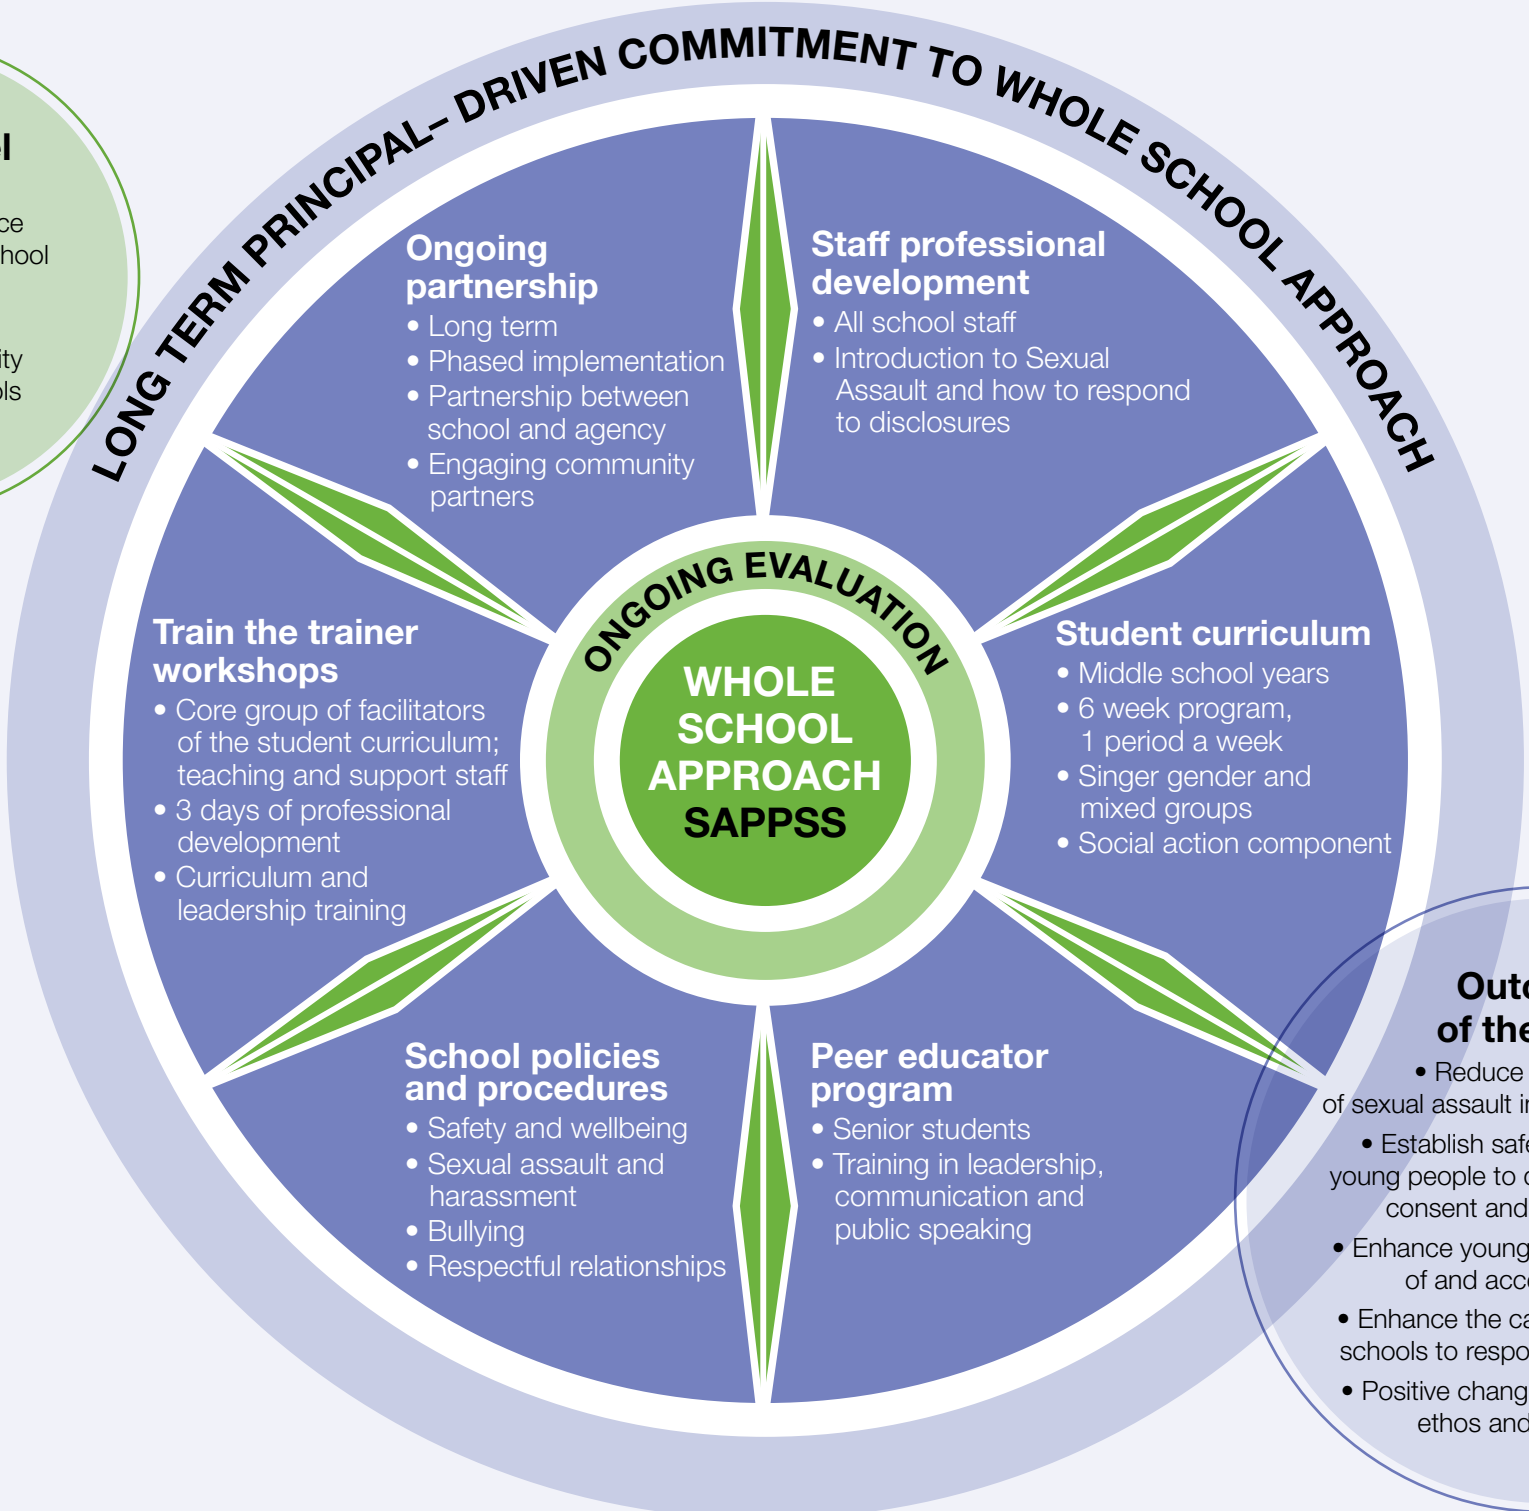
l
ce
hool
ity
ls

LONG TERM PRINCIPAL– DRIVEN COMMITMENT TO WHOLE SCHOOL APPROACH

Ongoing partnership
• Long term
• Phased implementation
• Partnership between school and agency
• Engaging community partners

Staff professional development
• All school staff
• Introduction to Sexual Assault and how to respond to disclosures

Train the trainer workshops
• Core group of facilitators of the student curriculum; teaching and support staff
• 3 days of professional development
• Curriculum and leadership training

ONGOING EVALUATION

WHOLE SCHOOL APPROACH SAPPSS

Student curriculum
• Middle school years
• 6 week program, 1 period a week
• Singer gender and mixed groups
• Social action component

School policies and procedures
• Safety and wellbeing
• Sexual assault and harassment
• Bullying
• Respectful relationships

Peer educator program
• Senior students
• Training in leadership, communication and public speaking

Outc
of the
• Reduce
of sexual assault i
• Establish saf
young people to
consent and
• Enhance young
of and acc
• Enhance the ca
schools to respo
• Positive chang
ethos and